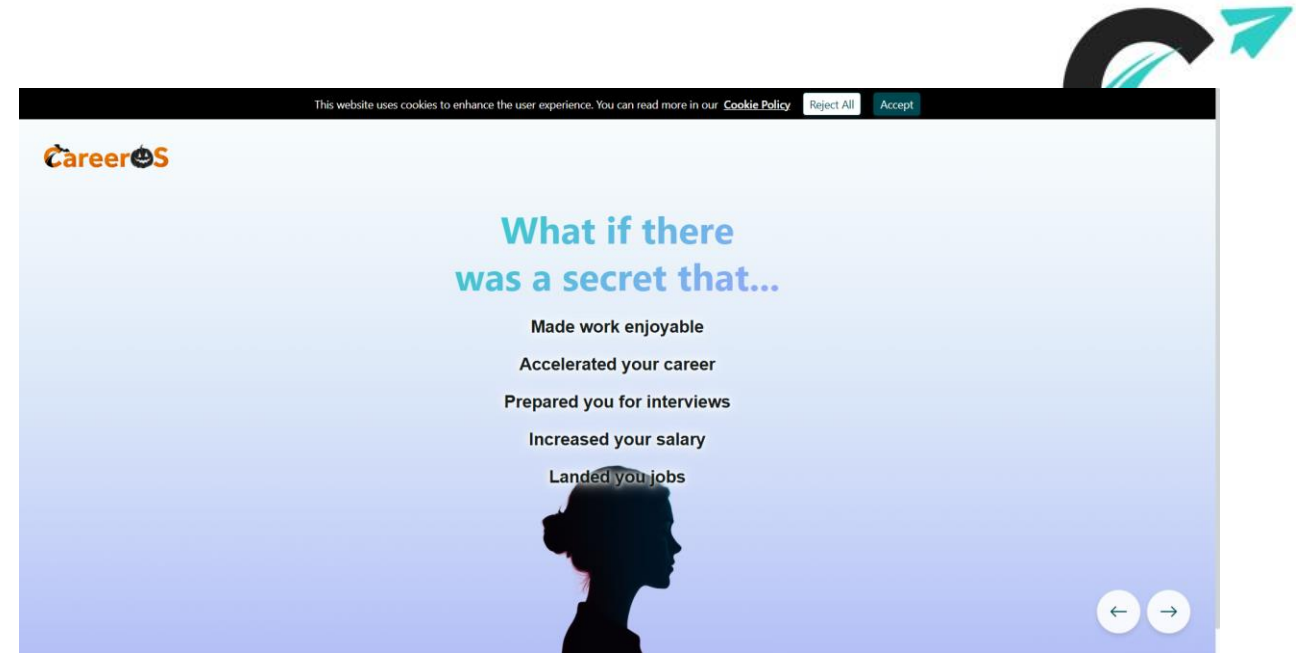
This website uses cookies to enhance the user experience. You can read more in our Cookie Policy Reject All Accept

CareerOS

What if there was a secret that...

Made work enjoyable

Accelerated your career

Prepared you for interviews

Increased your salary

Landed you jobs

← →